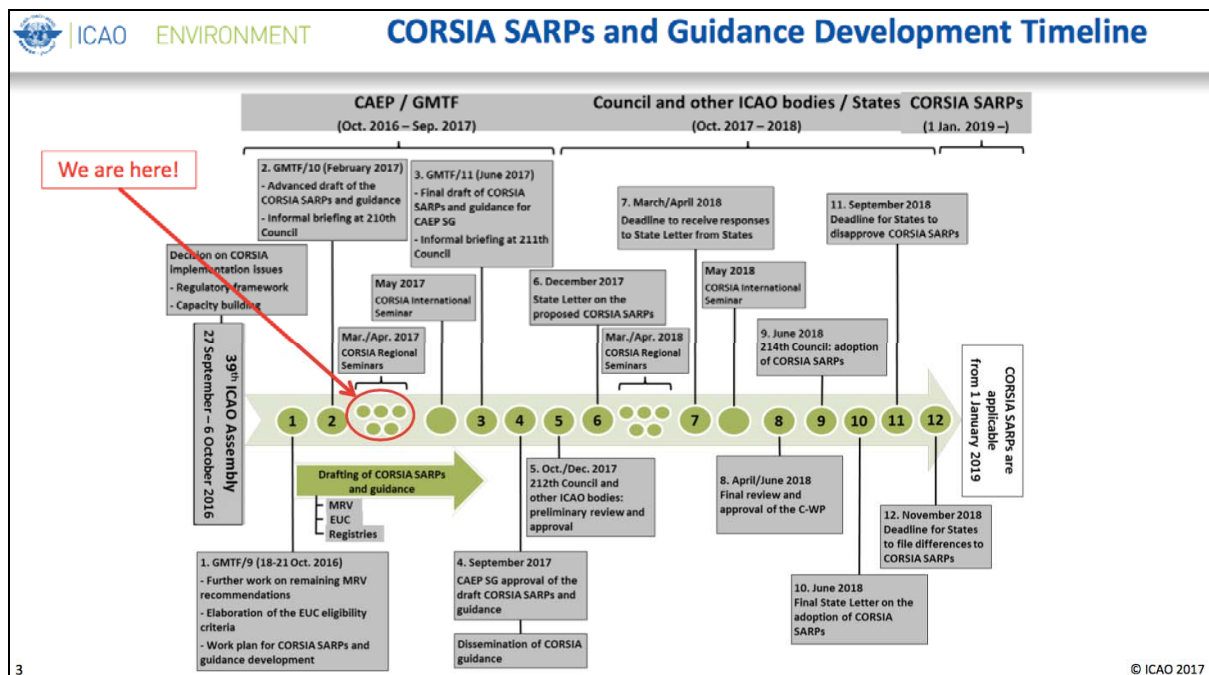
ICAO ENVIRONMENT

CORSIA SARPs and Guidance Development Timeline

CAEP / GMTF
(Oct. 2016 – Sep. 2017)

Council and other ICAO bodies / States
(Oct. 2017 – 2018)

CORSIA SARPs
(1 Jan. 2019 –)

We are here!

2. GMTF/10 (February 2017)
- Advanced draft of the CORSIA SARPs and guidance
- Informal briefing at 210th Council

3. GMTF/11 (June 2017)
- Final draft of CORSIA SARPs and guidance for CAEP SG
- Informal briefing at 211th Council

7. March/April 2018
Deadline to receive responses to State Letter from States

11. September 2018
Deadline for States to disapprove CORSIA SARPs

Decision on CORSIA implementation issues
- Regulatory framework
- Capacity building

May 2017
CORSIA International Seminar

6. December 2017
State Letter on the proposed CORSIA SARPs

May 2018
CORSIA International Seminar

Mar./Apr. 2017
CORSIA Regional Seminars

Mar./Apr. 2018
CORSIA Regional Seminars

9. June 2018
214th Council: adoption of CORSIA SARPs

39$^{th}$ ICAO Assembly
27 September – 6 October 2016

CORSIA SARPs are applicable from 1 January 2019

1 2 3 4 5 6 7 8 9 10 11 12

Drafting of CORSIA SARPs and guidance
MRV
EUC
Registries

5. Oct./Dec. 2017
212th Council and other ICAO bodies: preliminary review and approval

8. April/June 2018
Final review and approval of the C-WP

12. November 2018
Deadline for States to file differences to CORSIA SARPs

1. GMTF/9 (18-21 Oct. 2016)
- Further work on remaining MRV recommendations
- Elaboration of the EUC eligibility criteria
- Work plan for CORSIA SARPs and guidance development

4. September 2017
CAEP SG approval of the draft CORSIA SARPs and guidance

Dissemination of CORSIA guidance

10. June 2018
Final State Letter on the adoption of CORSIA SARPs

3

© ICAO 2017